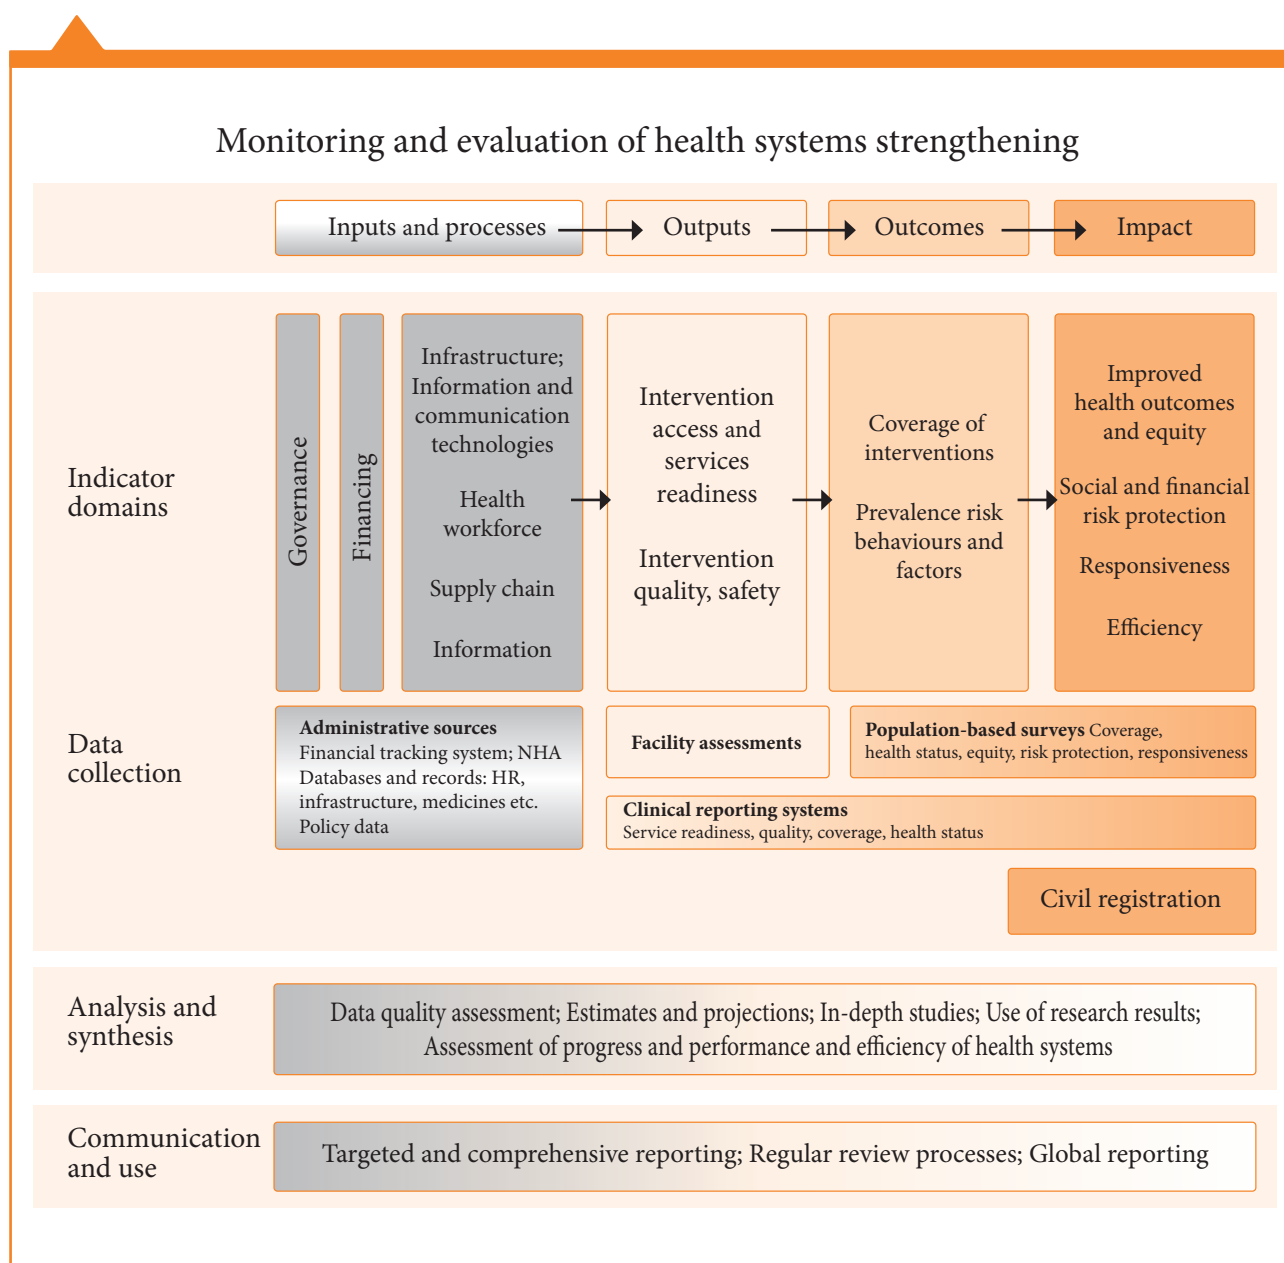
Monitoring and evaluation of health systems strengthening

Inputs and processes

Outputs

Outcomes

Impact

Indicator domains

Governance

Financing

Infrastructure; Information and communication technologies

Health workforce

Supply chain

Information

Intervention access and services readiness

Intervention quality, safety

Coverage of interventions

Prevalence risk behaviours and factors

Improved health outcomes and equity

Social and financial risk protection

Responsiveness

Efficiency

Data collection

Administrative sources
Financial tracking system; NHA
Databases and records: HR, infrastructure, medicines etc.
Policy data

Facility assessments

Population-based surveys Coverage, health status, equity, risk protection, responsiveness

Clinical reporting systems
Service readiness, quality, coverage, health status

Civil registration

Analysis and synthesis

Data quality assessment; Estimates and projections; In-depth studies; Use of research results; Assessment of progress and performance and efficiency of health systems

Communication and use

Targeted and comprehensive reporting; Regular review processes; Global reporting